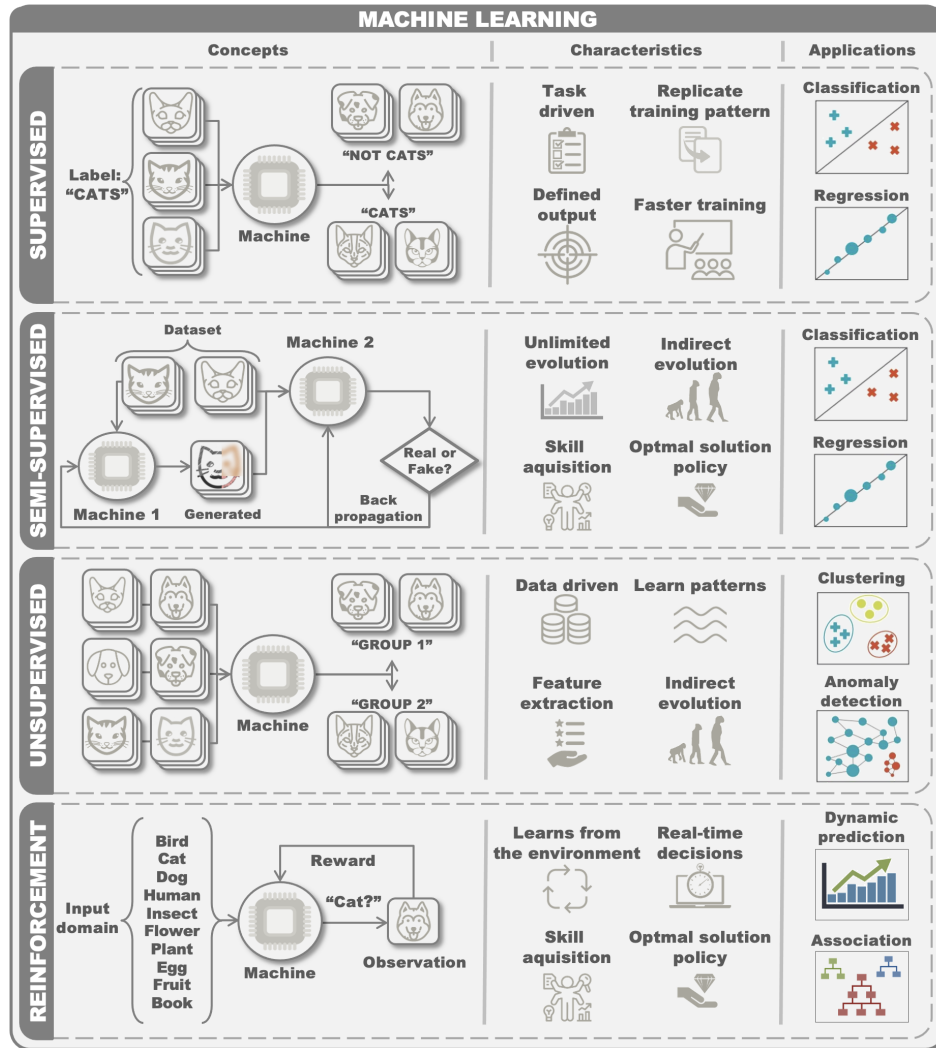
MACHINE LEARNING

Concepts | Characteristics | Applications

SUPERVISED

Label: "CATS"

Machine

"NOT CATS"

"CATS"

Task driven

Replicate training pattern

Defined output

Faster training

Classification

Regression

SEMI-SUPERVISED

Dataset

Machine 2

Machine 1

Generated

Real or Fake?

Back propagation

Unlimited evolution

Indirect evolution

Skill aquisition

Optmal solution policy

Classification

Regression

UNSUPERVISED

Machine

"GROUP 1"

"GROUP 2"

Data driven

Learn patterns

Feature extraction

Indirect evolution

Clustering

Anomaly detection

REINFORCEMENT

Input domain

Bird
Cat
Dog
Human
Insect
Flower
Plant
Egg
Fruit
Book

Machine

Reward

"Cat?"

Observation

Learns from the environment

Real-time decisions

Skill aquisition

Optmal solution policy

Dynamic prediction

Association